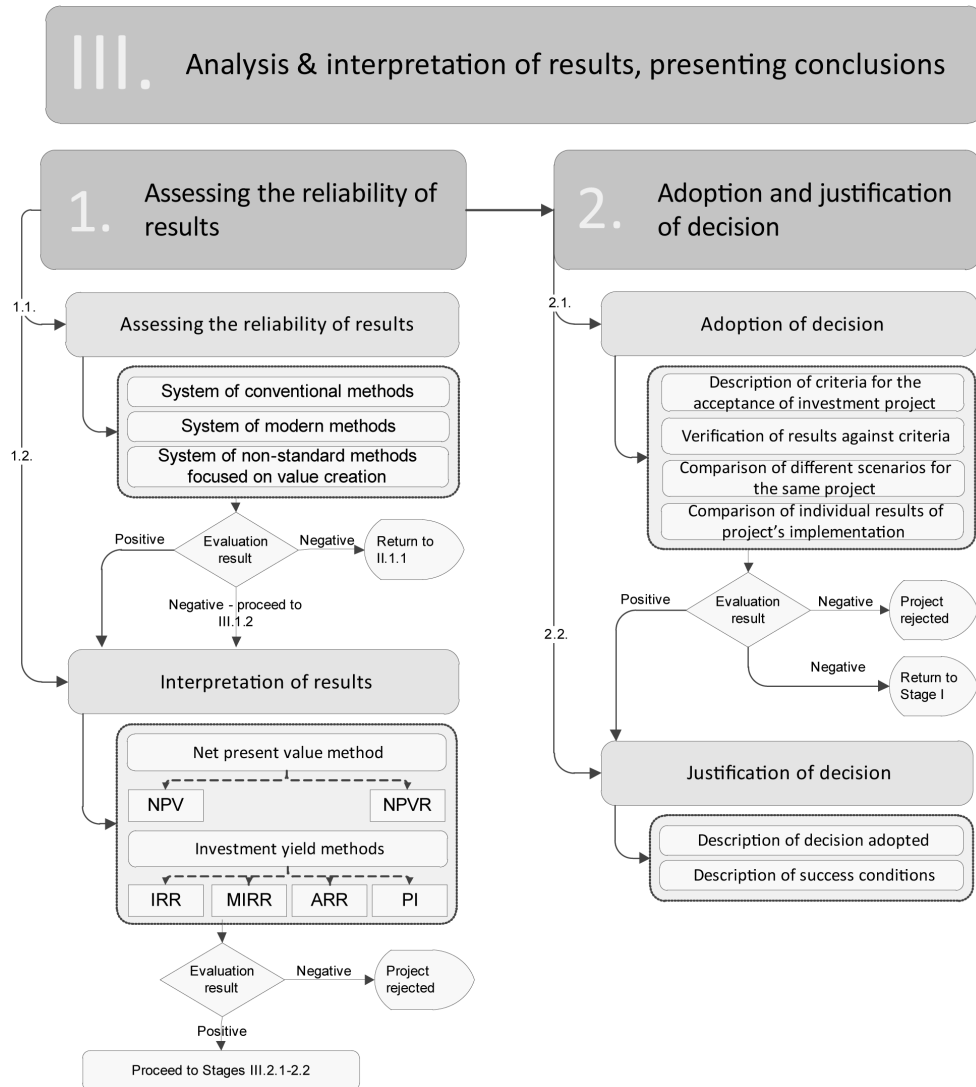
III. Analysis & interpretation of results, presenting conclusions

1. Assessing the reliability of results

1.1.

Assessing the reliability of results

System of conventional methods

System of modern methods

System of non-standard methods focused on value creation

Positive

Evaluation result

Negative

Return to II.1.1

Negative - proceed to III.1.2

1.2.

Interpretation of results

Net present value method

NPV

NPVR

Investment yield methods

IRR

MIRR

ARR

PI

Evaluation result

Negative

Project rejected

Positive

Proceed to Stages III.2.1-2.2

2. Adoption and justification of decision

2.1.

Adoption of decision

Description of criteria for the acceptance of investment project

Verification of results against criteria

Comparison of different scenarios for the same project

Comparison of individual results of project's implementation

Positive

Evaluation result

Negative

Project rejected

2.2.

Negative

Return to Stage I

Justification of decision

Description of decision adopted

Description of success conditions